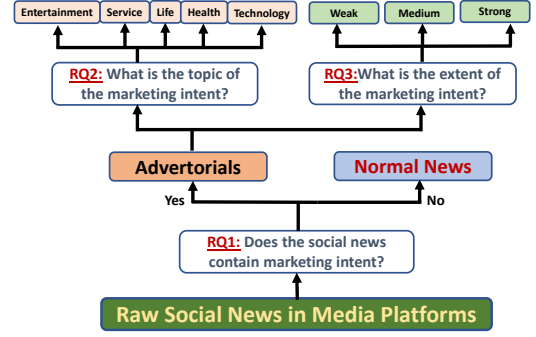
Entertainment Service Life Health Technology

Weak Medium Strong

RQ2: What is the topic of the marketing intent?

RQ3: What is the extent of the marketing intent?

Advertorials

Normal News

Yes

No

RQ1: Does the social news contain marketing intent?

Raw Social News in Media Platforms